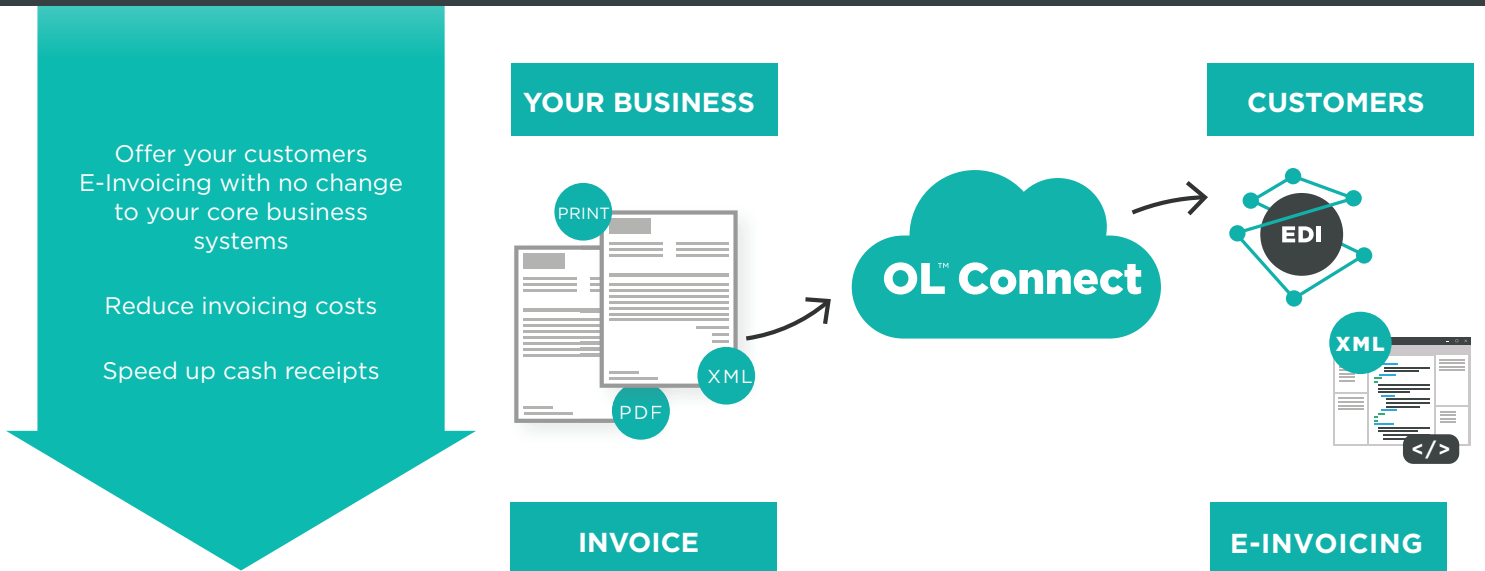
Offer your customers E-Invoicing with no change to your core business systems

Reduce invoicing costs

Speed up cash receipts

YOUR BUSINESS

PRINT

XML

PDF

INVOICE

OL™ Connect

CUSTOMERS

EDI

XML

</>

E-INVOICING